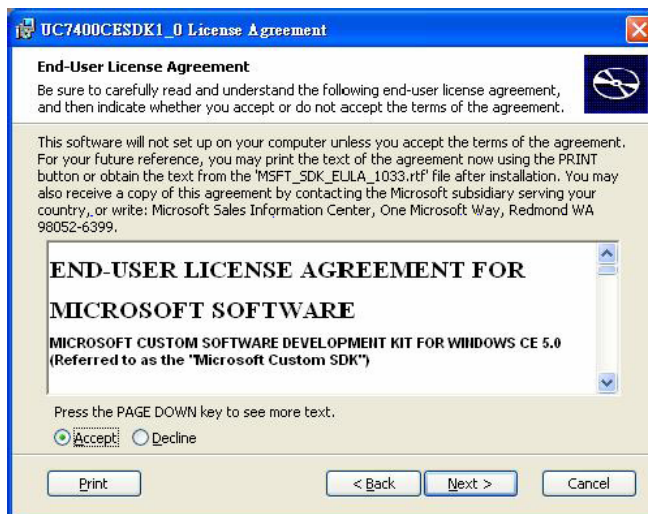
UC7400CESDK1_0 License Agreement

End-User License Agreement

Be sure to carefully read and understand the following end-user license agreement, and then indicate whether you accept or do not accept the terms of the agreement.

This software will not set up on your computer unless you accept the terms of the agreement. For your future reference, you may print the text of the agreement now using the PRINT button or obtain the text from the 'MSFT_SDK_EULA_1033.rtf' file after installation. You may also receive a copy of this agreement by contacting the Microsoft subsidiary serving your country, or write: Microsoft Sales Information Center, One Microsoft Way, Redmond WA 98052-6399.

END-USER LICENSE AGREEMENT FOR

MICROSOFT SOFTWARE

MICROSOFT CUSTOM SOFTWARE DEVELOPMENT KIT FOR WINDOWS CE 5.0 (Referred to as the "Microsoft Custom SDK")

Press the PAGE DOWN key to see more text.

Accept Decline

Print < Back Next > Cancel